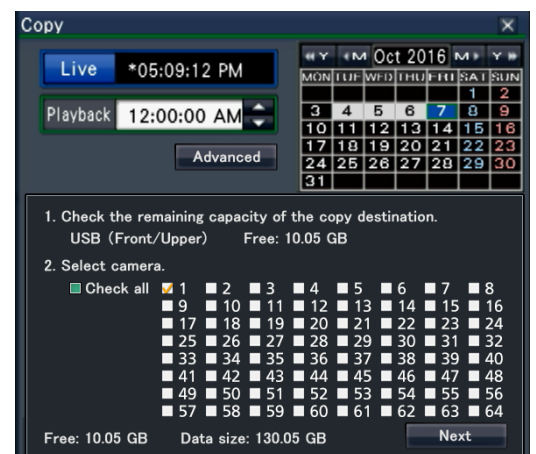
Copy ×

Live *05:09:12 PM

Playback 12:00:00 AM

Advanced

◂Y ◂M Oct 2016 M▸ Y▸

| MON | TUE | WED | THU | FRI | SAT | SUN |
|---|---|---|---|---|---|---|
| | | | | | 1 | 2 |
| 3 | 4 | 5 | 6 | 7 | 8 | 9 |
| 10 | 11 | 12 | 13 | 14 | 15 | 16 |
| 17 | 18 | 19 | 20 | 21 | 22 | 23 |
| 24 | 25 | 26 | 27 | 28 | 29 | 30 |
| 31 | | | | | | |

1. Check the remaining capacity of the copy destination.
USB (Front/Upper) Free: 10.05 GB

2. Select camera.
Check all 1 2 3 4 5 6 7 8
9 10 11 12 13 14 15 16
17 18 19 20 21 22 23 24
25 26 27 28 29 30 31 32
33 34 35 36 37 38 39 40
41 42 43 44 45 46 47 48
49 50 51 52 53 54 55 56
57 58 59 60 61 62 63 64

Free: 10.05 GB Data size: 130.05 GB Next